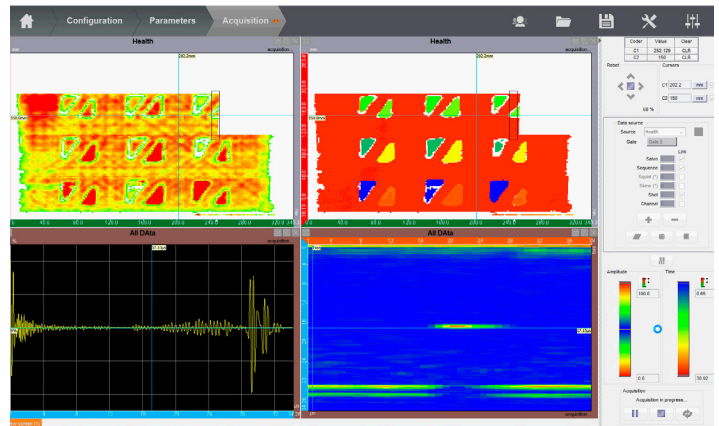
Configuration
Parameters
Acquisition

Health
acquisition
202.2mm
150.0mm
0
40.0
80.0
120.0
160.0
200.0
240.0
280.0

Health
acquisition

All DAta
acquisition
97.53µs

All DAta
acquisition
0
4
8
12
16
20
24
28
32
36

| Coder | Value | Clear |
|---|---|---|
| C1 | 202.126 | CLR |
| C2 | 150 | CLR |

Robot
Cursors
C1 202.2 mm
C2 150 mm
68 %

Data source
Source Health
Gate Gate 2
Link
Salvo
Sequence
Sqnt (°)
Skew (°)
Shot
Channel

Amplitude
100.0
0.0
Time
0.65
30.92

Acquisition
Acquisition in progress...